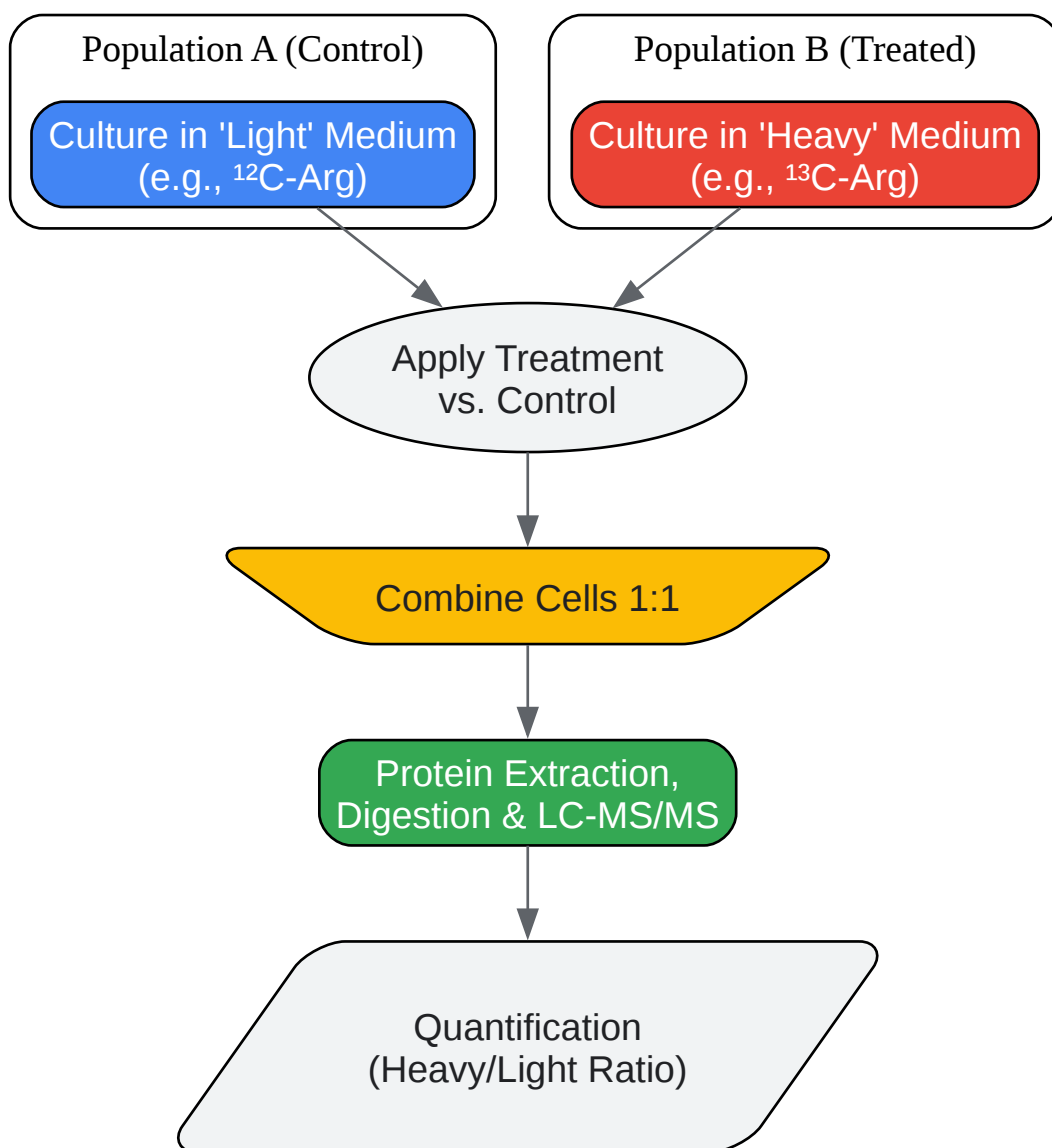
Population A (Control)

Culture in 'Light' Medium (e.g., $^{12}$C-Arg)

Population B (Treated)

Culture in 'Heavy' Medium (e.g., $^{13}$C-Arg)

Apply Treatment vs. Control

Combine Cells 1:1

Protein Extraction, Digestion & LC-MS/MS

Quantification (Heavy/Light Ratio)